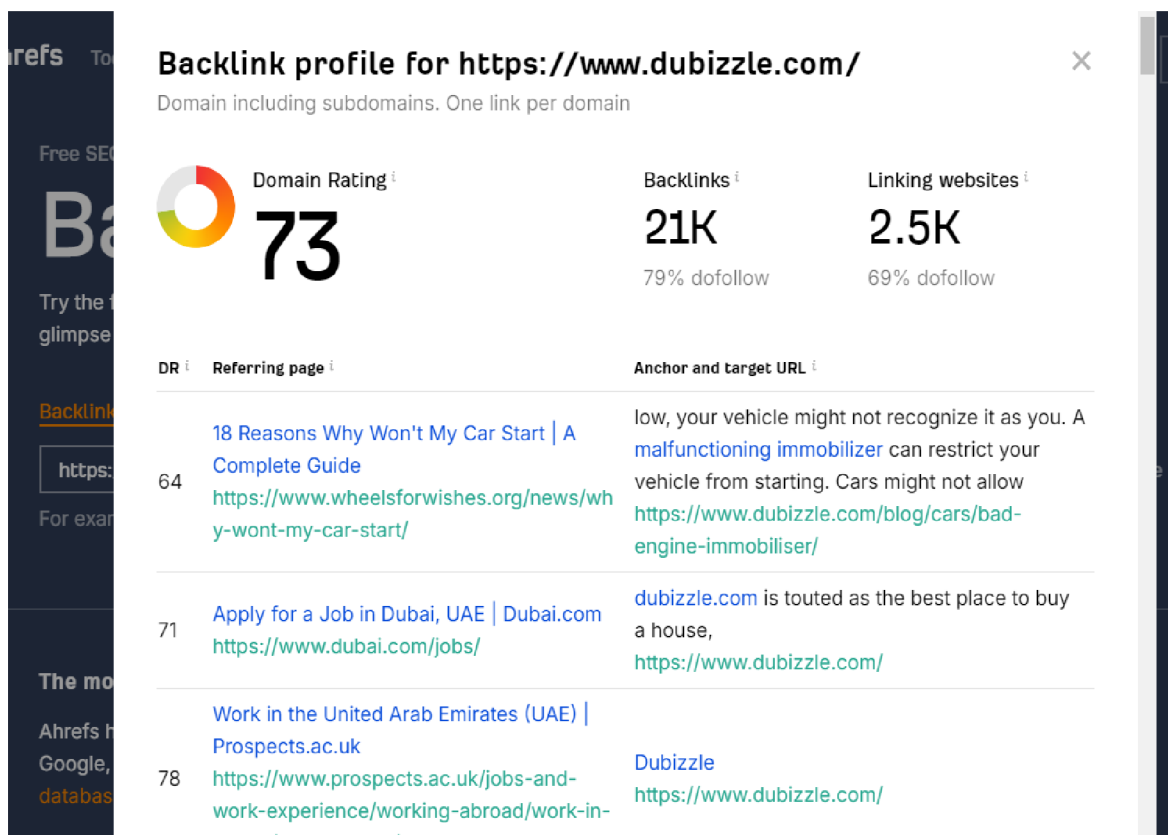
arefs To

Free SE

Ba

Try the
glimpse

Backlink

https:

For exa

The mo

Ahrefs
Google,
databas

Backlink profile for https://www.dubizzle.com/

Domain including subdomains. One link per domain

×

Domain Rating
73

Backlinks
21K
79% dofollow

Linking websites
2.5K
69% dofollow

| DR | Referring page | Anchor and target URL |
|---|---|---|
| 64 | 18 Reasons Why Won't My Car Start \| A Complete Guide https://www.wheelsforwishes.org/news/why-wont-my-car-start/ | low, your vehicle might not recognize it as you. A malfunctioning immobilizer can restrict your vehicle from starting. Cars might not allow https://www.dubizzle.com/blog/cars/bad-engine-immobiliser/ |
| 71 | Apply for a Job in Dubai, UAE \| Dubai.com https://www.dubai.com/jobs/ | dubizzle.com is touted as the best place to buy a house, https://www.dubizzle.com/ |
| 78 | Work in the United Arab Emirates (UAE) \| Prospects.ac.uk https://www.prospects.ac.uk/jobs-and-work-experience/working-abroad/work-in- | Dubizzle https://www.dubizzle.com/ |